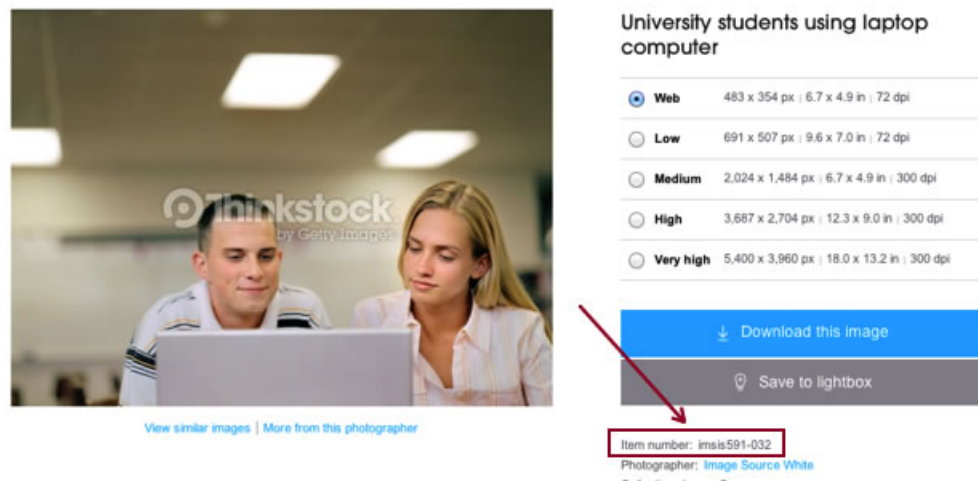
Thinkstock
by Getty Images

View similar images | More from this photographer

University students using laptop computer

| | | |
|---|---|---|
| Web | 483 x 354 px | 6.7 x 4.9 in | 72 dpi |
| Low | 691 x 507 px | 9.6 x 7.0 in | 72 dpi |
| Medium | 2,024 x 1,484 px | 6.7 x 4.9 in | 300 dpi |
| High | 3,687 x 2,704 px | 12.3 x 9.0 in | 300 dpi |
| Very high | 5,400 x 3,960 px | 18.0 x 13.2 in | 300 dpi |

Download this image

Save to lightbox

Item number: imsis591-032
Photographer: Image Source White
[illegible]